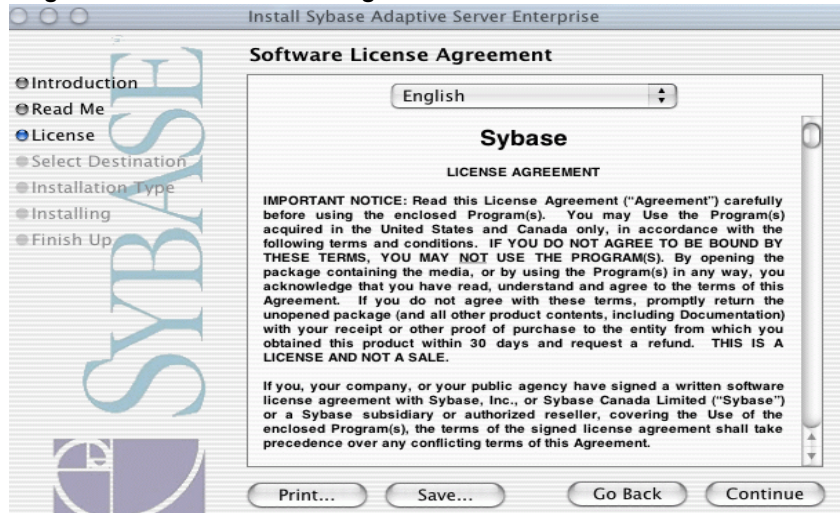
Install Sybase Adaptive Server Enterprise

Software License Agreement

Introduction
Read Me
License
Select Destination
Installation Type
Installing
Finish Up

SYBASE

English

Sybase

LICENSE AGREEMENT

IMPORTANT NOTICE: Read this License Agreement ("Agreement") carefully before using the enclosed Program(s). You may Use the Program(s) acquired in the United States and Canada only, in accordance with the following terms and conditions. IF YOU DO NOT AGREE TO BE BOUND BY THESE TERMS, YOU MAY NOT USE THE PROGRAM(S). By opening the package containing the media, or by using the Program(s) in any way, you acknowledge that you have read, understand and agree to the terms of this Agreement. If you do not agree with these terms, promptly return the unopened package (and all other product contents, including Documentation) with your receipt or other proof of purchase to the entity from which you obtained this product within 30 days and request a refund. THIS IS A LICENSE AND NOT A SALE.

If you, your company, or your public agency have signed a written software license agreement with Sybase, Inc., or Sybase Canada Limited ("Sybase") or a Sybase subsidiary or authorized reseller, covering the Use of the enclosed Program(s), the terms of the signed license agreement shall take precedence over any conflicting terms of this Agreement.

Print... Save... Go Back Continue